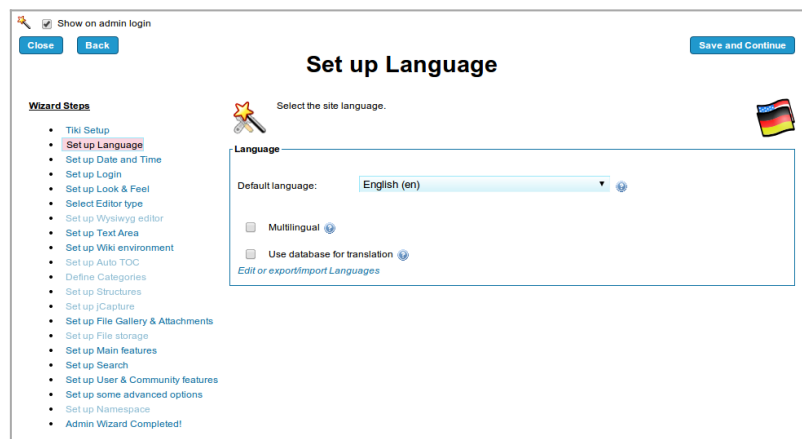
Show on admin login

Close Back

Save and Continue

Set up Language

Wizard Steps

- Tiki Setup
- Set up Language
- Set up Date and Time
- Set up Login
- Set up Look & Feel
- Select Editor type
- Set up Wysiwyg editor
- Set up Text Area
- Set up Wiki environment
- Set up Auto TOC
- Define Categories
- Set up Structures
- Set up jCapture
- Set up File Gallery & Attachments
- Set up File storage
- Set up Main features
- Set up Search
- Set up User & Community features
- Set up some advanced options
- Set up Namespace
- Admin Wizard Completed!

Select the site language.

Language

Default language: English (en)

Multilingual

Use database for translation

Edit or export/import Languages